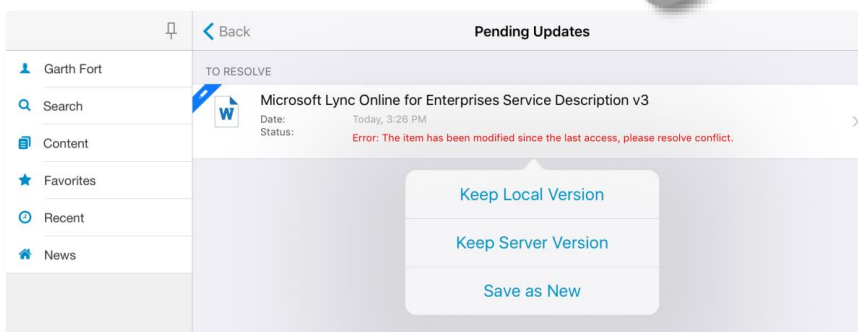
Garth Fort
Search
Content
Favorites
Recent
News

Back
Pending Updates

TO RESOLVE

Microsoft Lync Online for Enterprises Service Description v3
Date: Today, 3:26 PM
Status: Error: The item has been modified since the last access, please resolve conflict.

Keep Local Version
Keep Server Version
Save as New